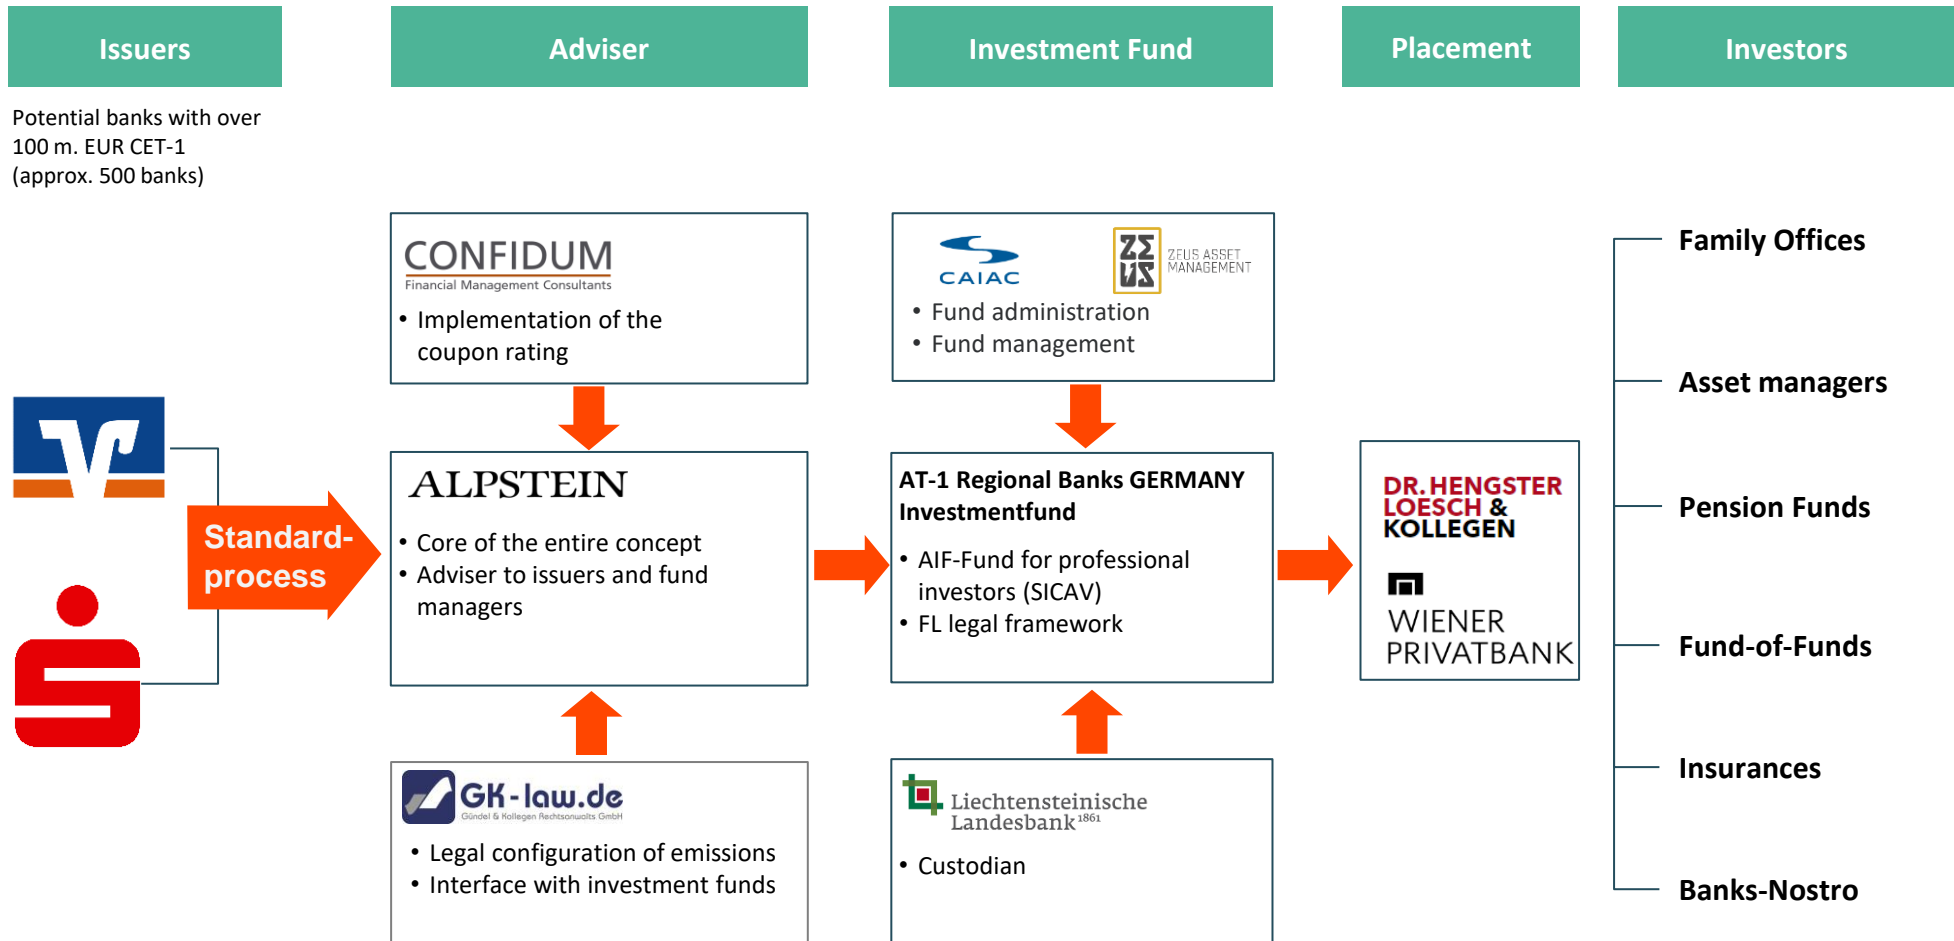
Issuers

Adviser

Investment Fund

Placement

Investors

Potential banks with over 100 m. EUR CET-1 (approx. 500 banks)

CONFIDUM
Financial Management Consultants

• Implementation of the coupon rating

CAIAC

ZEUS ASSET MANAGEMENT

• Fund administration
• Fund management

Family Offices

Asset managers

Standard-process

ALPSTEIN

• Core of the entire concept
• Adviser to issuers and fund managers

AT-1 Regional Banks GERMANY Investmentfund

• AIF-Fund for professional investors (SICAV)
• FL legal framework

DR. HENGSTER LOESCH & KOLLEGEN

WIENER PRIVATBANK

Pension Funds

Fund-of-Funds

Insurances

Banks-Nostro

GK-law.de
Gündel & Kollegen Rechtsanwälte GmbH

• Legal configuration of emissions
• Interface with investment funds

Liechtensteinische Landesbank 1861

• Custodian